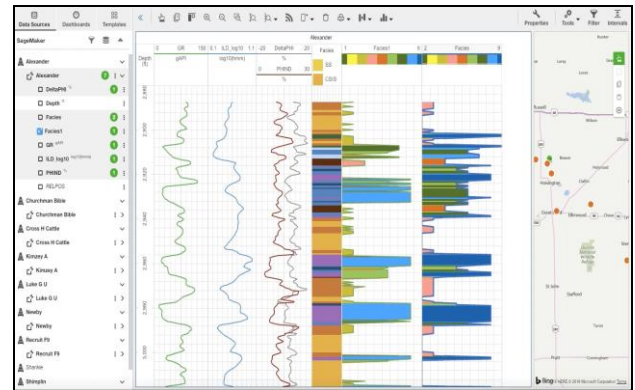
Data Sources Dashboards Templates

Properties Tools Filter Intervals

SageMaker

Alexander
Alexander
DeltaPHI
Depth
Facies
Facies1
GR
ILD_log10
PHIND
RELPOS
Churchman Bible
Churchman Bible
Cross H Cattle
Cross H Cattle
Kimzey A
Kimzey A
Luke G U
Luke G U
Newby
Newby
Recruit F9
Recruit F9
Shankle
Shrimplin

Alexander

Depth (ft)

0 GR 150
gAPI

0.1 ILD_log10 1.1
log10(ohm/m)

-25 DeltaPHI 25
%

0 PHIND 30
%

Facies
SS
CSiS

1 Facies1 8

2 Facies 8

2,940
2,960
2,980
3,000
3,020
3,040
3,060
3,080

Bing